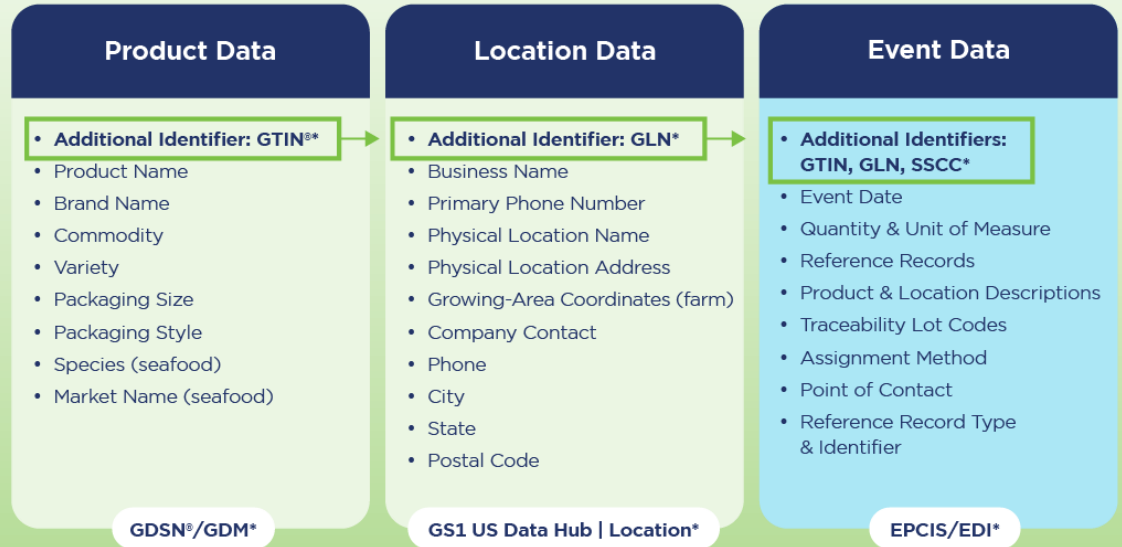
Product Data

• Additional Identifier: GTIN®*
• Product Name
• Brand Name
• Commodity
• Variety
• Packaging Size
• Packaging Style
• Species (seafood)
• Market Name (seafood)

GDSN®/GDM*

Location Data

• Additional Identifier: GLN*
• Business Name
• Primary Phone Number
• Physical Location Name
• Physical Location Address
• Growing-Area Coordinates (farm)
• Company Contact
• Phone
• City
• State
• Postal Code

GS1 US Data Hub | Location*

Event Data

• Additional Identifiers: GTIN, GLN, SSCC*
• Event Date
• Quantity & Unit of Measure
• Reference Records
• Product & Location Descriptions
• Traceability Lot Codes
• Assignment Method
• Point of Contact
• Reference Record Type & Identifier

EPCIS/EDI*